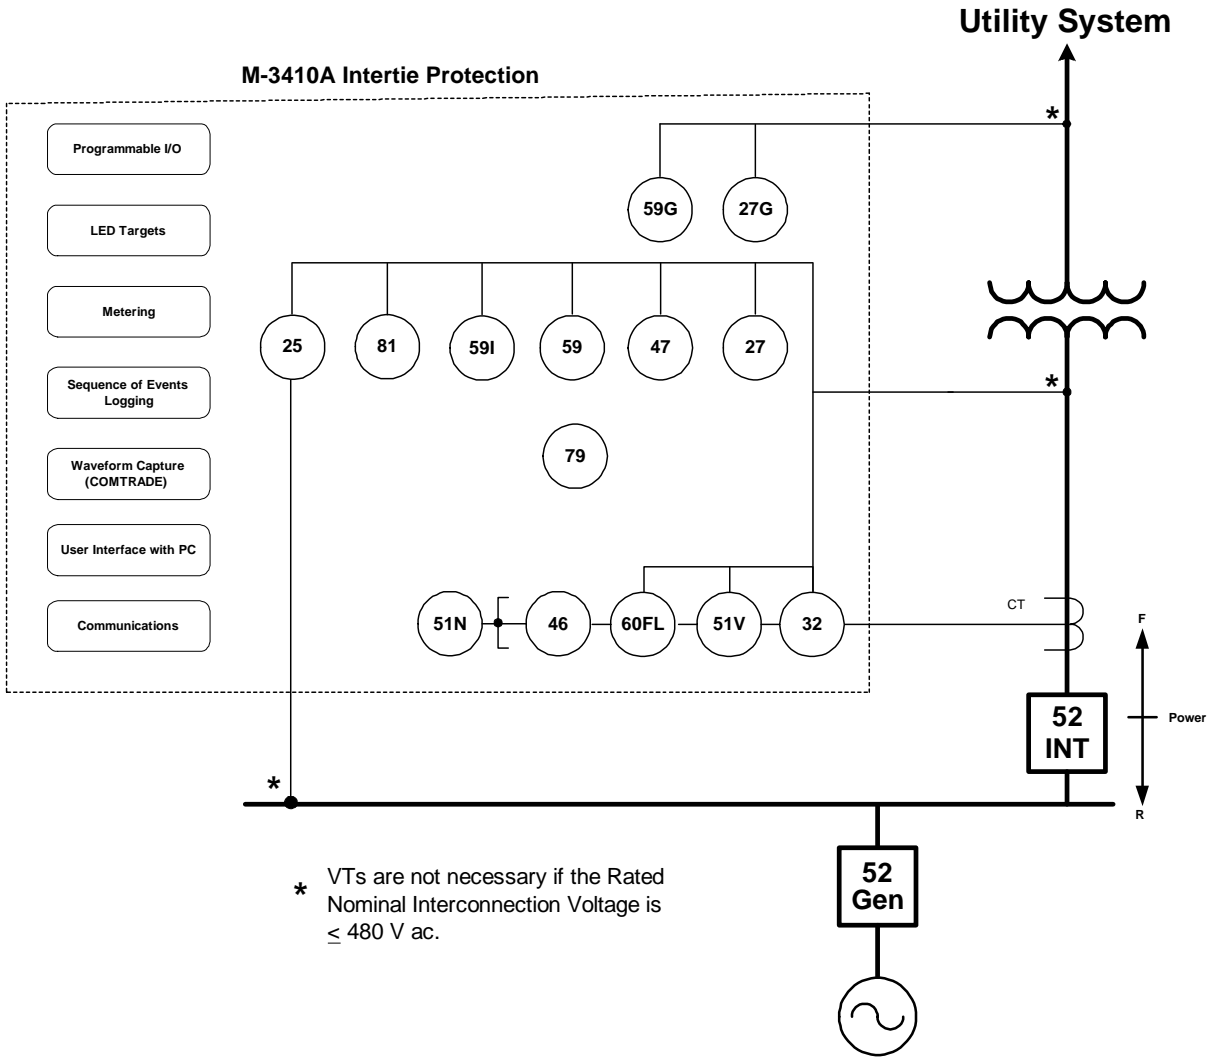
Utility System

M-3410A Intertie Protection

Programmable I/O

LED Targets

Metering

Sequence of Events Logging

Waveform Capture (COMTRADE)

User Interface with PC

Communications

*

59G

27G

25

81

59I

59

47

27

*

79

51N

46

60FL

51V

32

CT

F

Power

R

52 INT

*

52 Gen

* VTs are not necessary if the Rated Nominal Interconnection Voltage is $\leq$ 480 V ac.